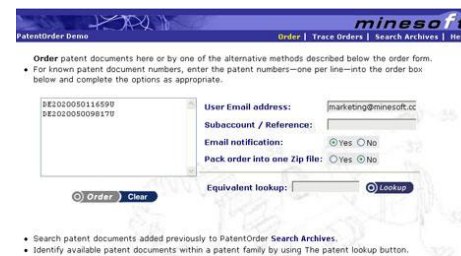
minesof

PatentOrder Demo

Order | Trace Orders | Search Archives | He

Order patent documents here or by one of the alternative methods described below the order form.

• For known patent document numbers, enter the patent numbers—one per line—into the order box below and complete the options as appropriate.

DE202005011659U
DE202005009817U

User Email address: marketing@minesoft.cc

Subaccount / Reference:

Email notification: Yes No

Pack order into one Zip file: Yes No

Equivalent lookup:

Lookup

Order Clear

• Search patent documents added previously to PatentOrder Search Archives.

• Identify available patent documents within a patent family by using The patent lookup button.